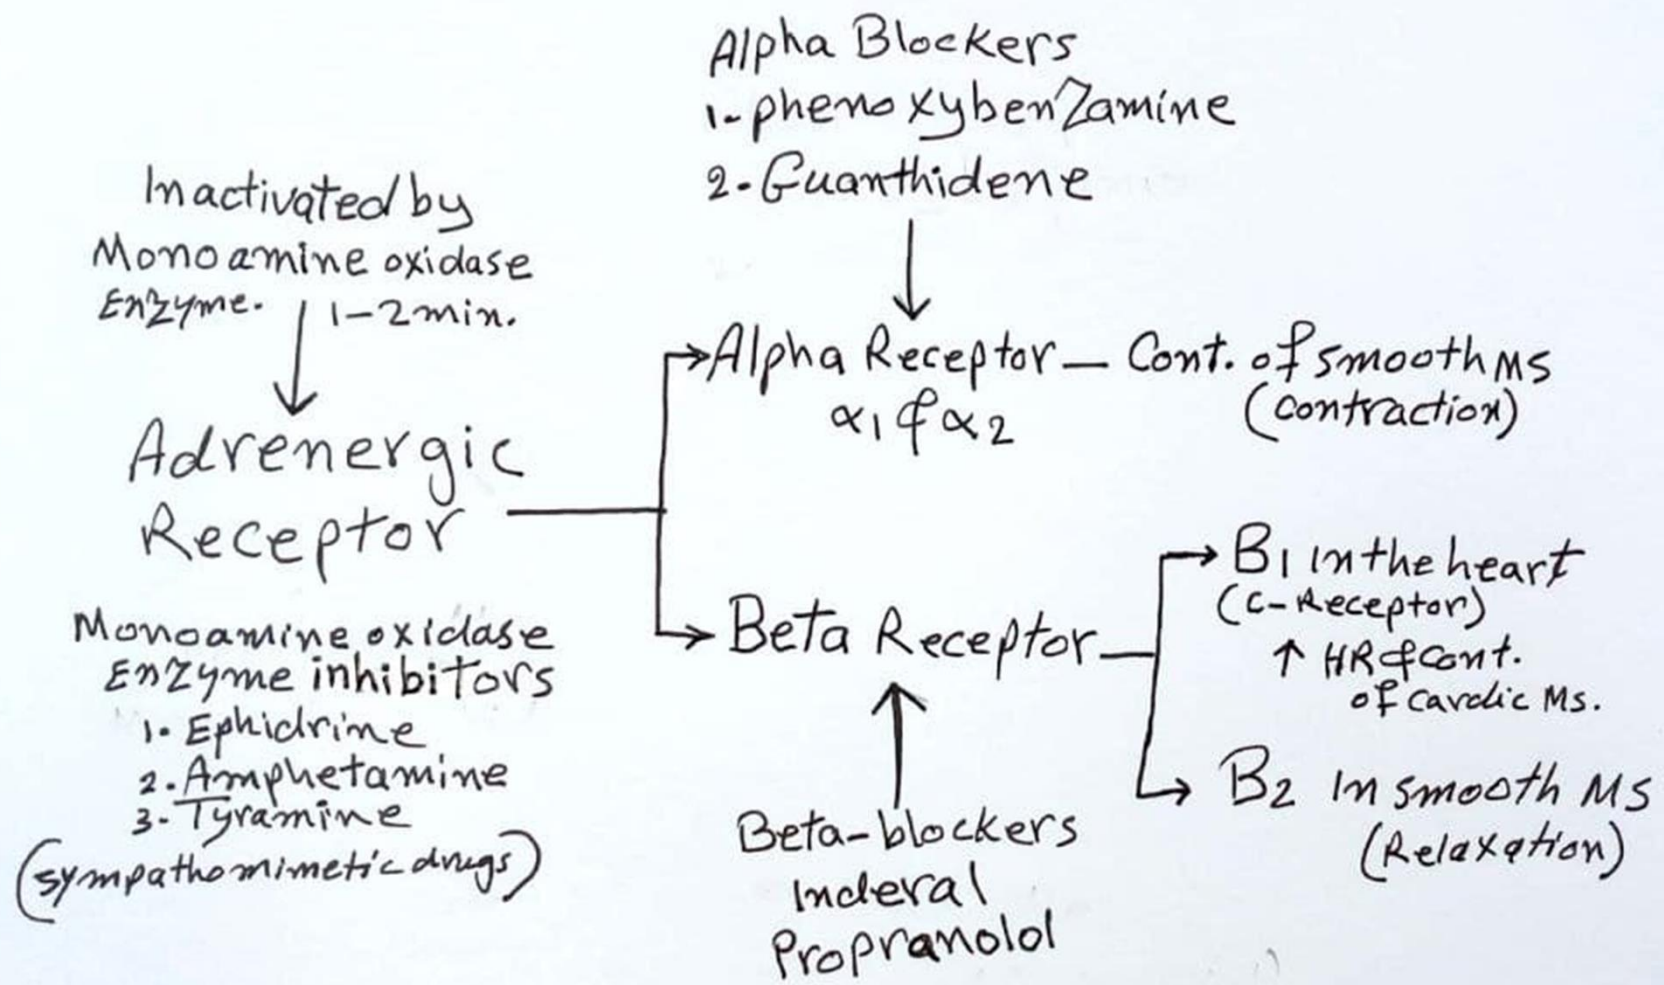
Alpha Blockers
1- phenoxybenZamine
2- Guanthidene

Inactivated by
Monoamine oxidase
EnZyme. 1-2min.

Adrenergic
Receptor

Alpha Receptor — Cont. of smooth MS
$\alpha_1$ & $\alpha_2$ (contraction)

Beta Receptor

B1 In the heart
(C-Receptor)
↑ HR & cont.
of cardic Ms.

B2 In smooth MS
(Relaxation)

Monoamine oxidase
EnZyme inhibitors
1- Ephidrine
2- Amphetamine
3- Tyramine
(sympathomimetic drugs)

Beta-blockers
Inderal
Propranolol